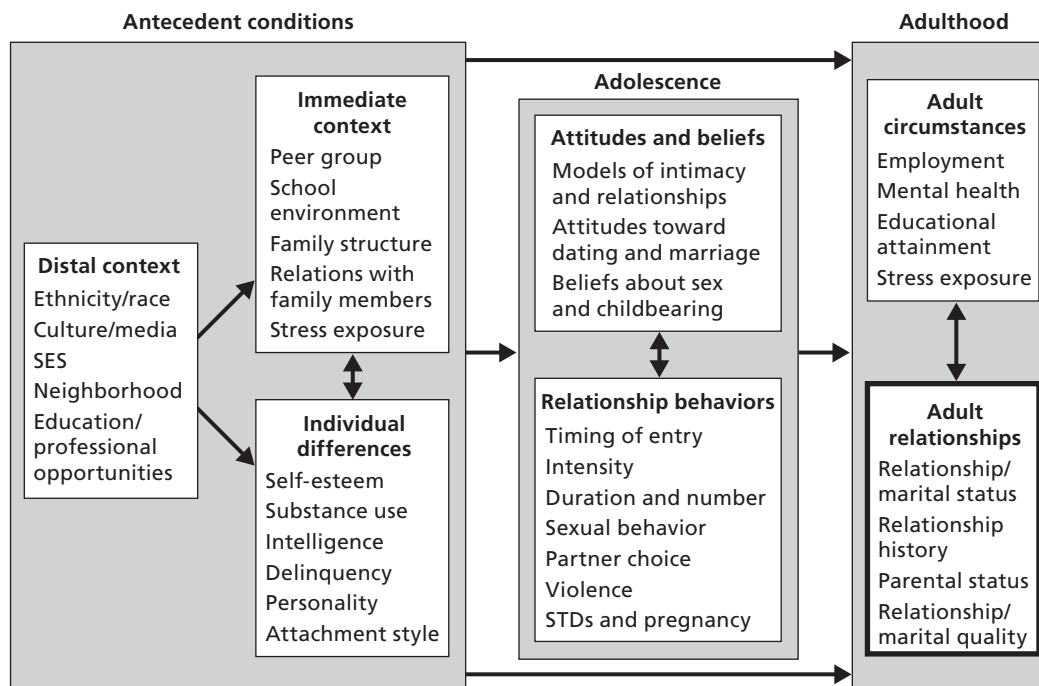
Antecedent conditions

Adulthood

Adolescence

Immediate context
Peer group
School environment
Family structure
Relations with family members
Stress exposure

Distal context
Ethnicity/race
Culture/media
SES
Neighborhood
Education/professional opportunities

Individual differences
Self-esteem
Substance use
Intelligence
Delinquency
Personality
Attachment style

Attitudes and beliefs
Models of intimacy and relationships
Attitudes toward dating and marriage
Beliefs about sex and childbearing

Relationship behaviors
Timing of entry
Intensity
Duration and number
Sexual behavior
Partner choice
Violence
STDs and pregnancy

Adult circumstances
Employment
Mental health
Educational attainment
Stress exposure

Adult relationships
Relationship/marital status
Relationship history
Parental status
Relationship/marital quality